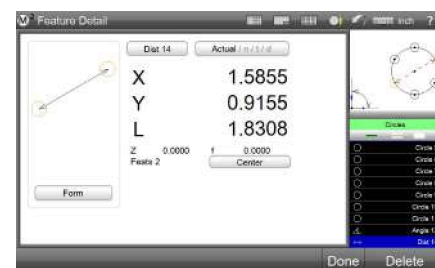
Feature Detail
inch ?
Dist 14
Actual / n / t / d
X 1.5855
Y 0.9155
L 1.8308
Z 0.0000
f 0.0000
Featr 2
Center
Form
Circles
Circle
Circle
Circle
Circle
Circle
Circle 1
Circle 1
Angle 1
Dist 1
Done
Delete